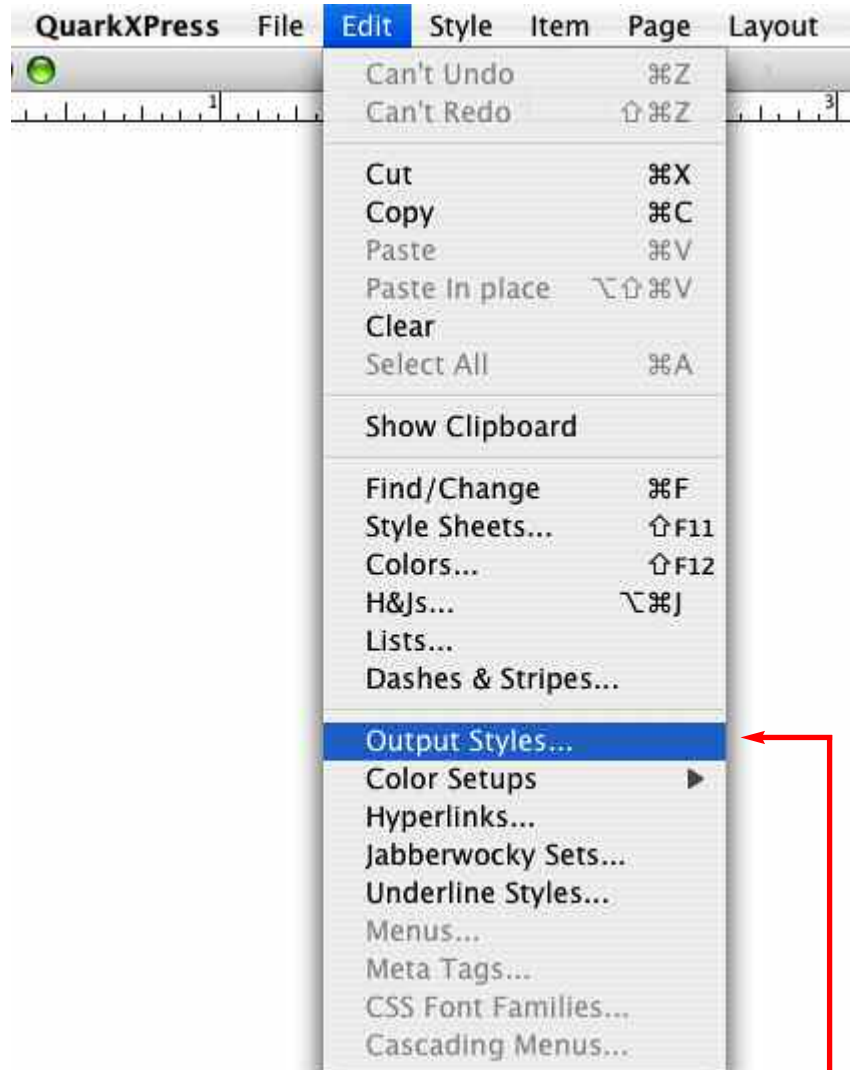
QuarkXPress File Edit Style Item Page Layout

1 3

Can't Undo ⌘Z
Can't Redo ⇧⌘Z

Cut ⌘X
Copy ⌘C
Paste ⌘V
Paste In place ⌥⇧⌘V
Clear
Select All ⌘A

Show Clipboard

Find/Change ⌘F
Style Sheets... ⇧F11
Colors... ⇧F12
H&Js... ⌥⌘J
Lists...
Dashes & Stripes...

Output Styles...
Color Setups
Hyperlinks...
Jabberwocky Sets...
Underline Styles...
Menus...
Meta Tags...
CSS Font Families...
Cascading Menus...